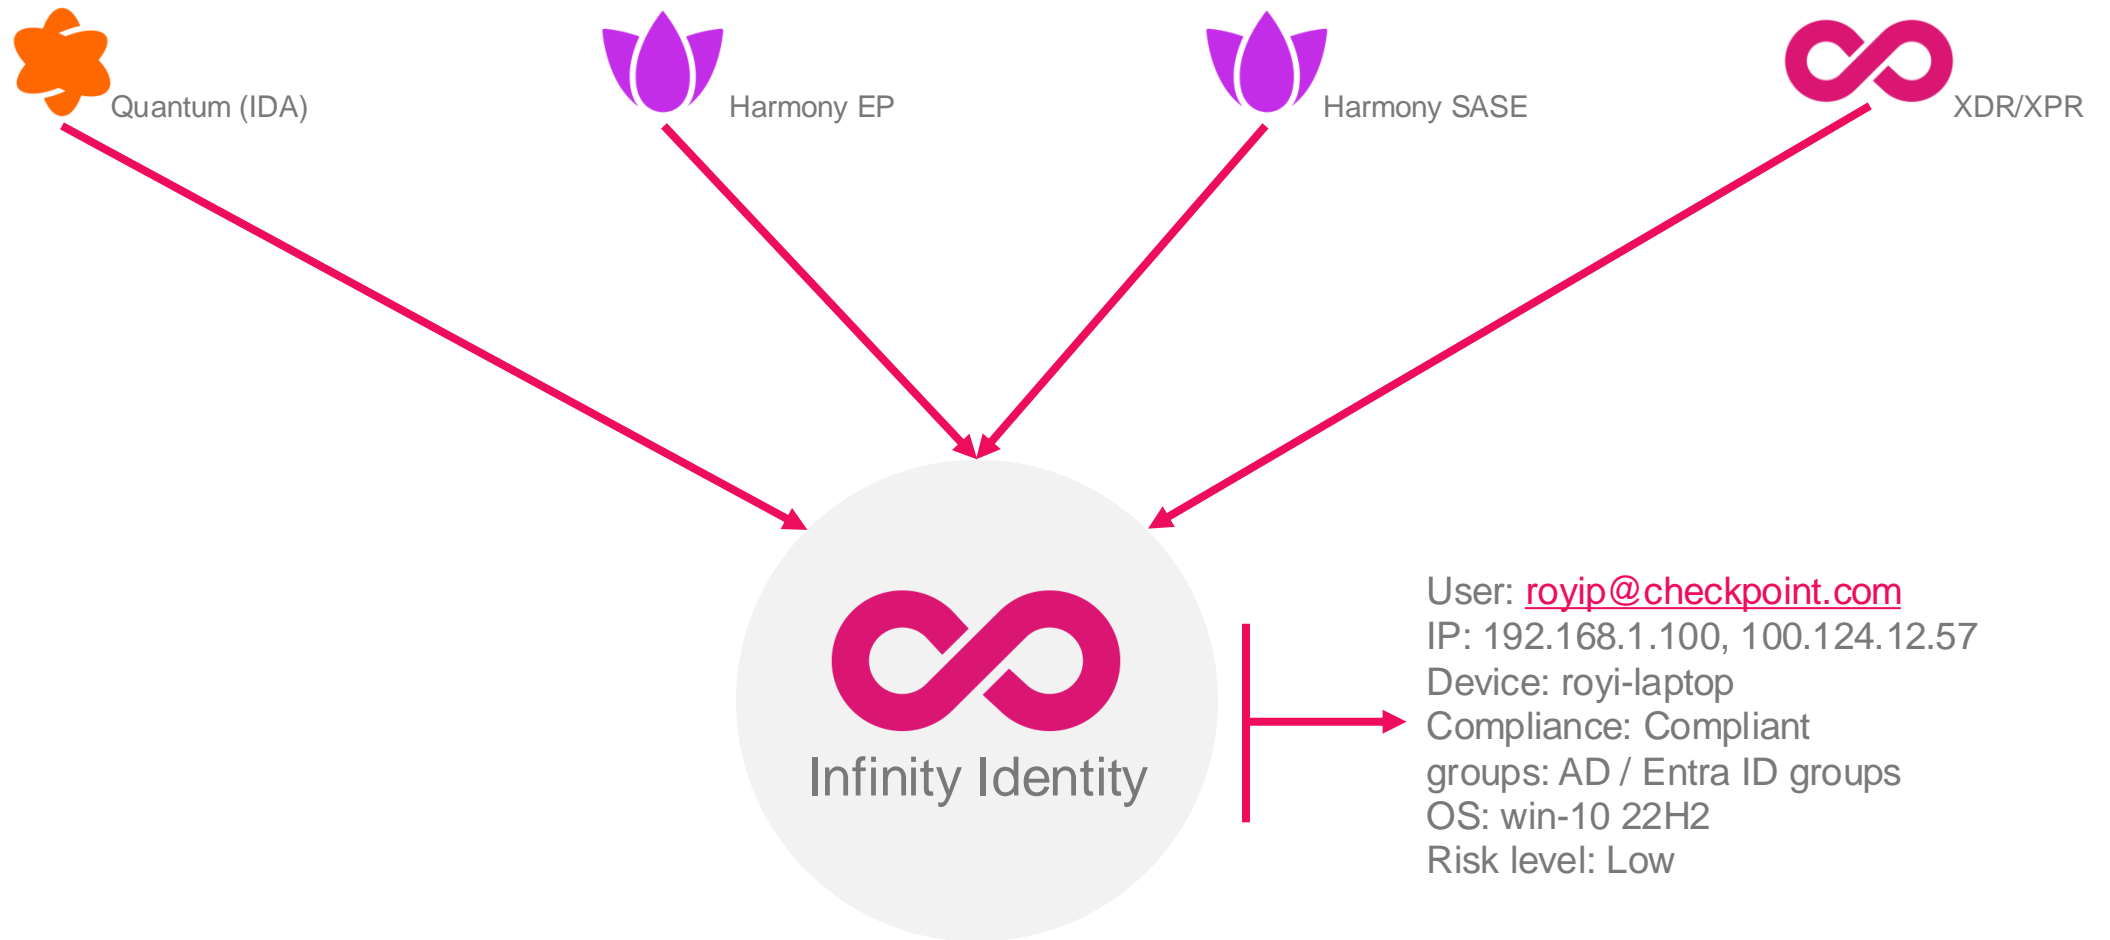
Quantum (IDA)

Harmony EP

Harmony SASE

XDR/XPR

Infinity Identity

User: royip@checkpoint.com
IP: 192.168.1.100, 100.124.12.57
Device: royi-laptop
Compliance: Compliant
groups: AD / Entra ID groups
OS: win-10 22H2
Risk level: Low